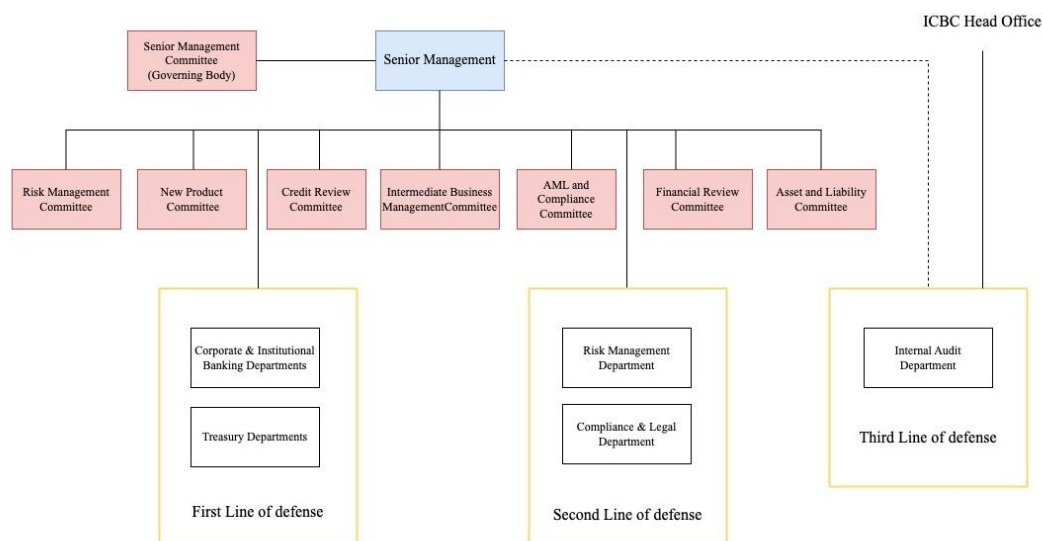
ICBC Head Office

Senior Management Committee (Governing Body)

Senior Management

Risk Management Committee

New Product Committee

Credit Review Committee

Intermediate Business ManagementCommittee

AML and Compliance Committee

Financial Review Committee

Asset and Liability Committee

Corporate & Institutional Banking Departments

Treasury Departments

First Line of defense

Risk Management Department

Compliance & Legal Department

Second Line of defense

Internal Audit Department

Third Line of defense